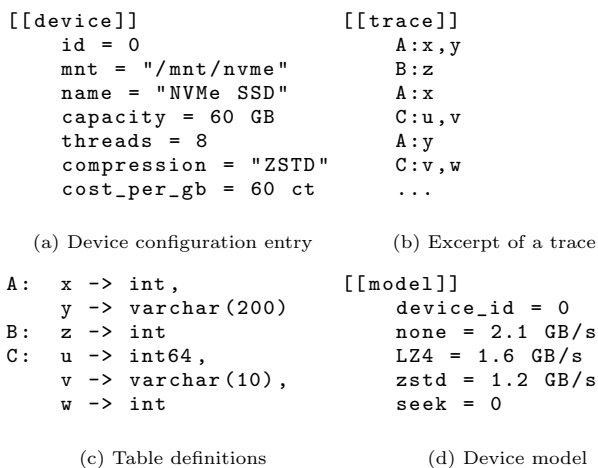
[[device]]
id = 0
mnt = "/mnt/nvme"
name = "NVMe SSD"
capacity = 60 GB
threads = 8
compression = "ZSTD"
cost_per_gb = 60 ct

(a) Device configuration entry

[[trace]]
A:x,y
B:z
A:x
C:u,v
A:y
C:v,w
...

(b) Excerpt of a trace

A: x -> int,
y -> varchar(200)
B: z -> int
C: u -> int64,
v -> varchar(10),
w -> int

(c) Table definitions

[[model]]
device_id = 0
none = 2.1 GB/s
LZ4 = 1.6 GB/s
zstd = 1.2 GB/s
seek = 0

(d) Device model